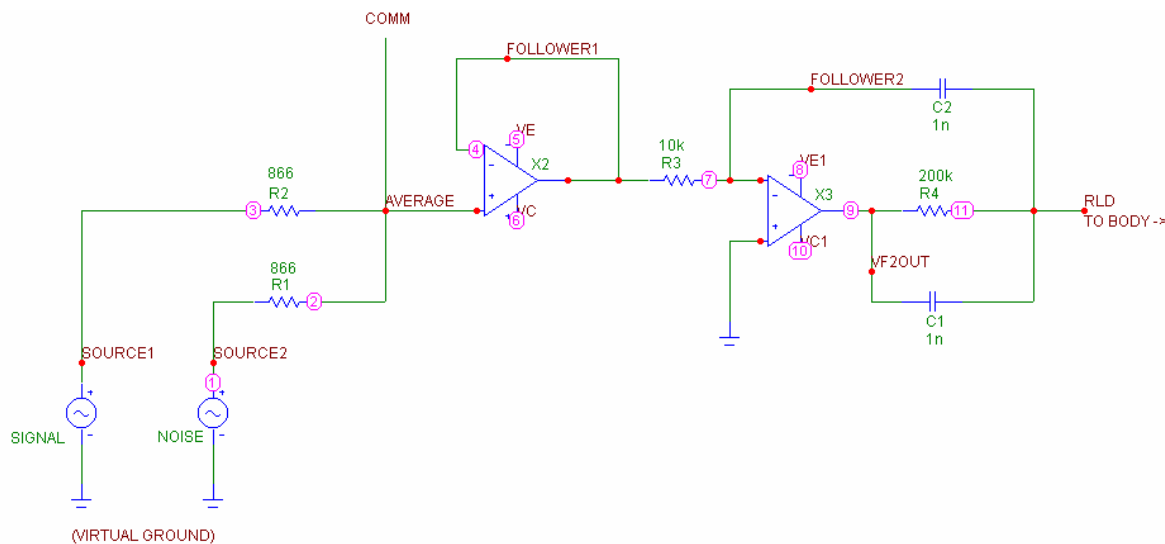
COMM

FOLLOWER1

FOLLOWER2

C2
1n

VE
5
4
X2
6
VC

10k
R3
7

VE1
8
X3
9
10
VC1

200k
R4
11

RLD
TO BODY ->

866
R2
3

AVERAGE

866
R1
2

VF2OUT

C1
1n

SOURCE1

SOURCE2
1

SIGNAL

NOISE

(VIRTUAL GROUND)